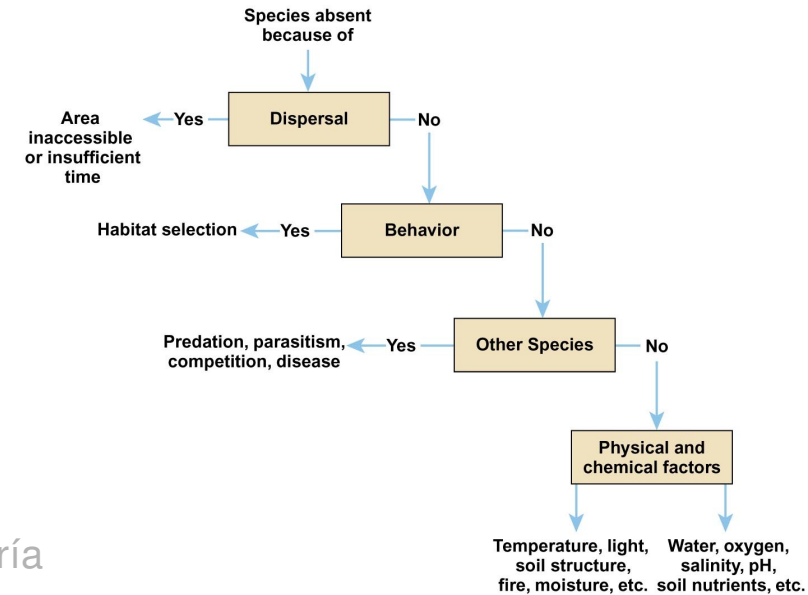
Species absent because of

Dispersal

Yes

Area inaccessible or insufficient time

No

Behavior

Yes

Habitat selection

No

Other Species

Yes

Predation, parasitism, competition, disease

No

Physical and chemical factors

Temperature, light, soil structure, fire, moisture, etc.

Water, oxygen, salinity, pH, soil nutrients, etc.

ría